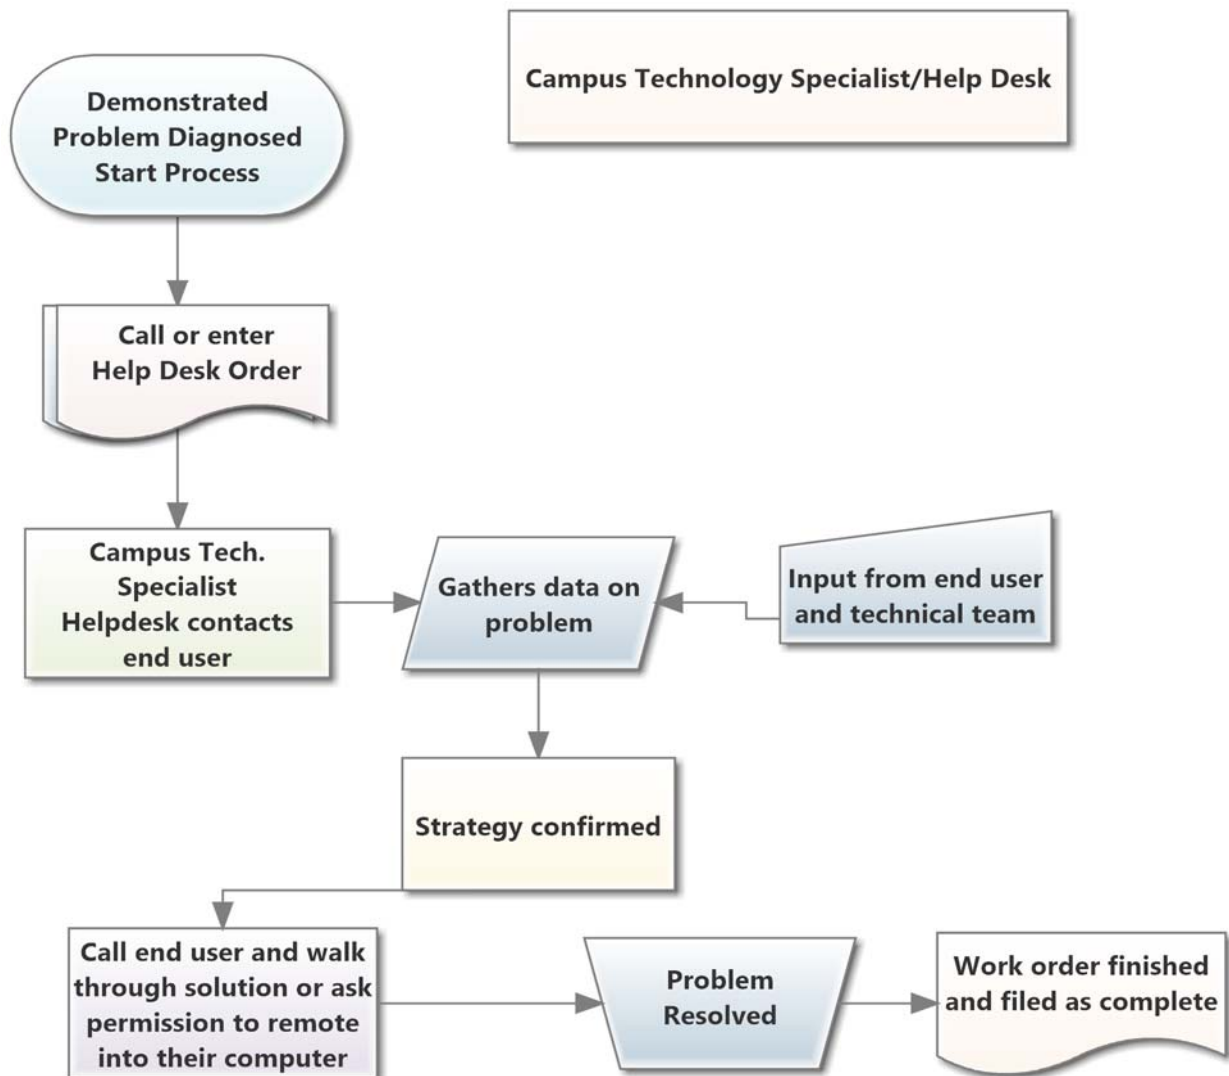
Campus Technology Specialist/Help Desk

Demonstrated Problem Diagnosed Start Process

Call or enter Help Desk Order

Campus Tech. Specialist Helpdesk contacts end user

Gathers data on problem

Input from end user and technical team

Strategy confirmed

Call end user and walk through solution or ask permission to remote into their computer

Problem Resolved

Work order finished and filed as complete